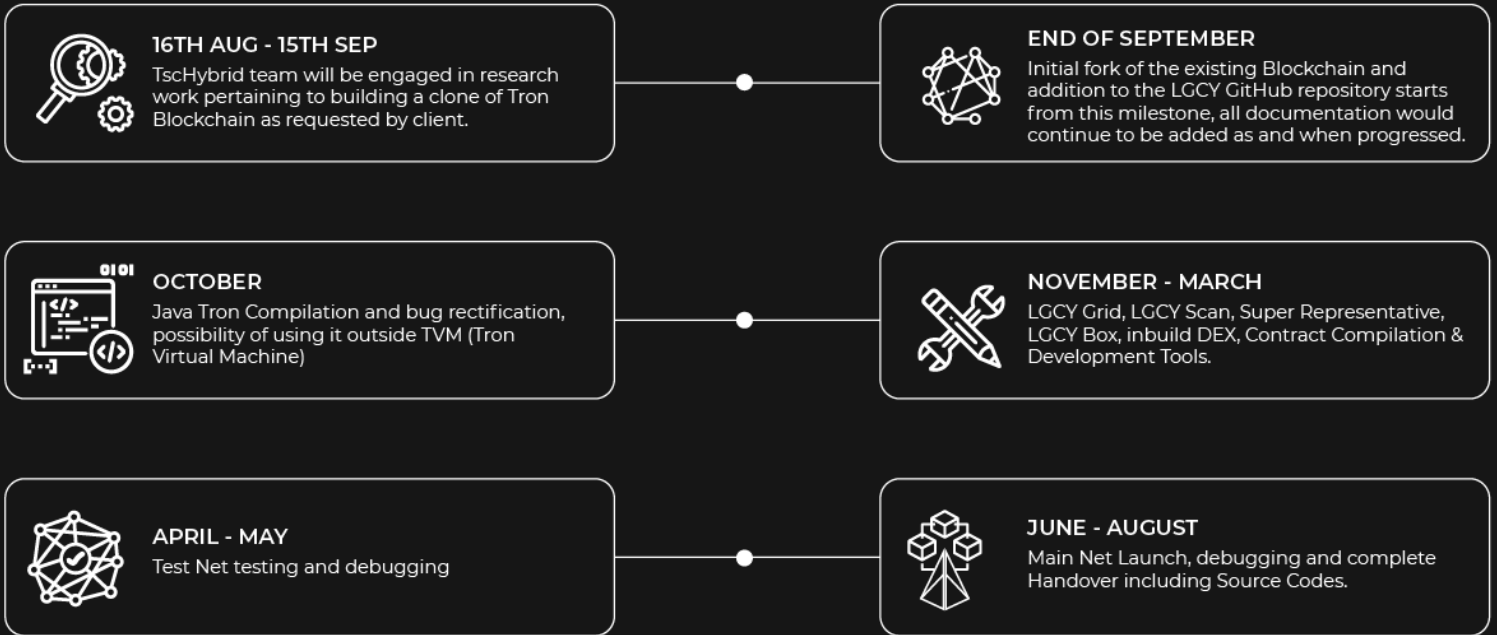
16TH AUG - 15TH SEP
TscHybrid team will be engaged in research work pertaining to building a clone of Tron Blockchain as requested by client.

END OF SEPTEMBER
Initial fork of the existing Blockchain and addition to the LGCY GitHub repository starts from this milestone, all documentation would continue to be added as and when progressed.

0101

OCTOBER
Java Tron Compilation and bug rectification, possibility of using it outside TVM (Tron Virtual Machine)

NOVEMBER - MARCH
LGCY Grid, LGCY Scan, Super Representative, LGCY Box, inbuild DEX, Contract Compilation & Development Tools.

APRIL - MAY
Test Net testing and debugging

JUNE - AUGUST
Main Net Launch, debugging and complete Handover including Source Codes.